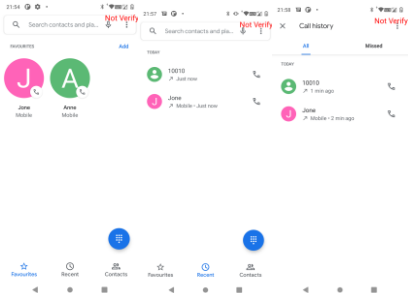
21:34

Search contacts and pla...

Not Verify

FAVOURITES

Add

J

Jone

Mobile

A

Anna

Mobile

Favourites

Recent

Contacts

21:37

Search contacts and pla...

Not Verify

TODAY

10010

Just now

J

Jone

Mobile • Just now

Favourites

Recent

Contacts

21:38

Call history

Not Verify

All

Missed

TODAY

10010

1 min ago

J

Jone

Mobile • 2 min ago